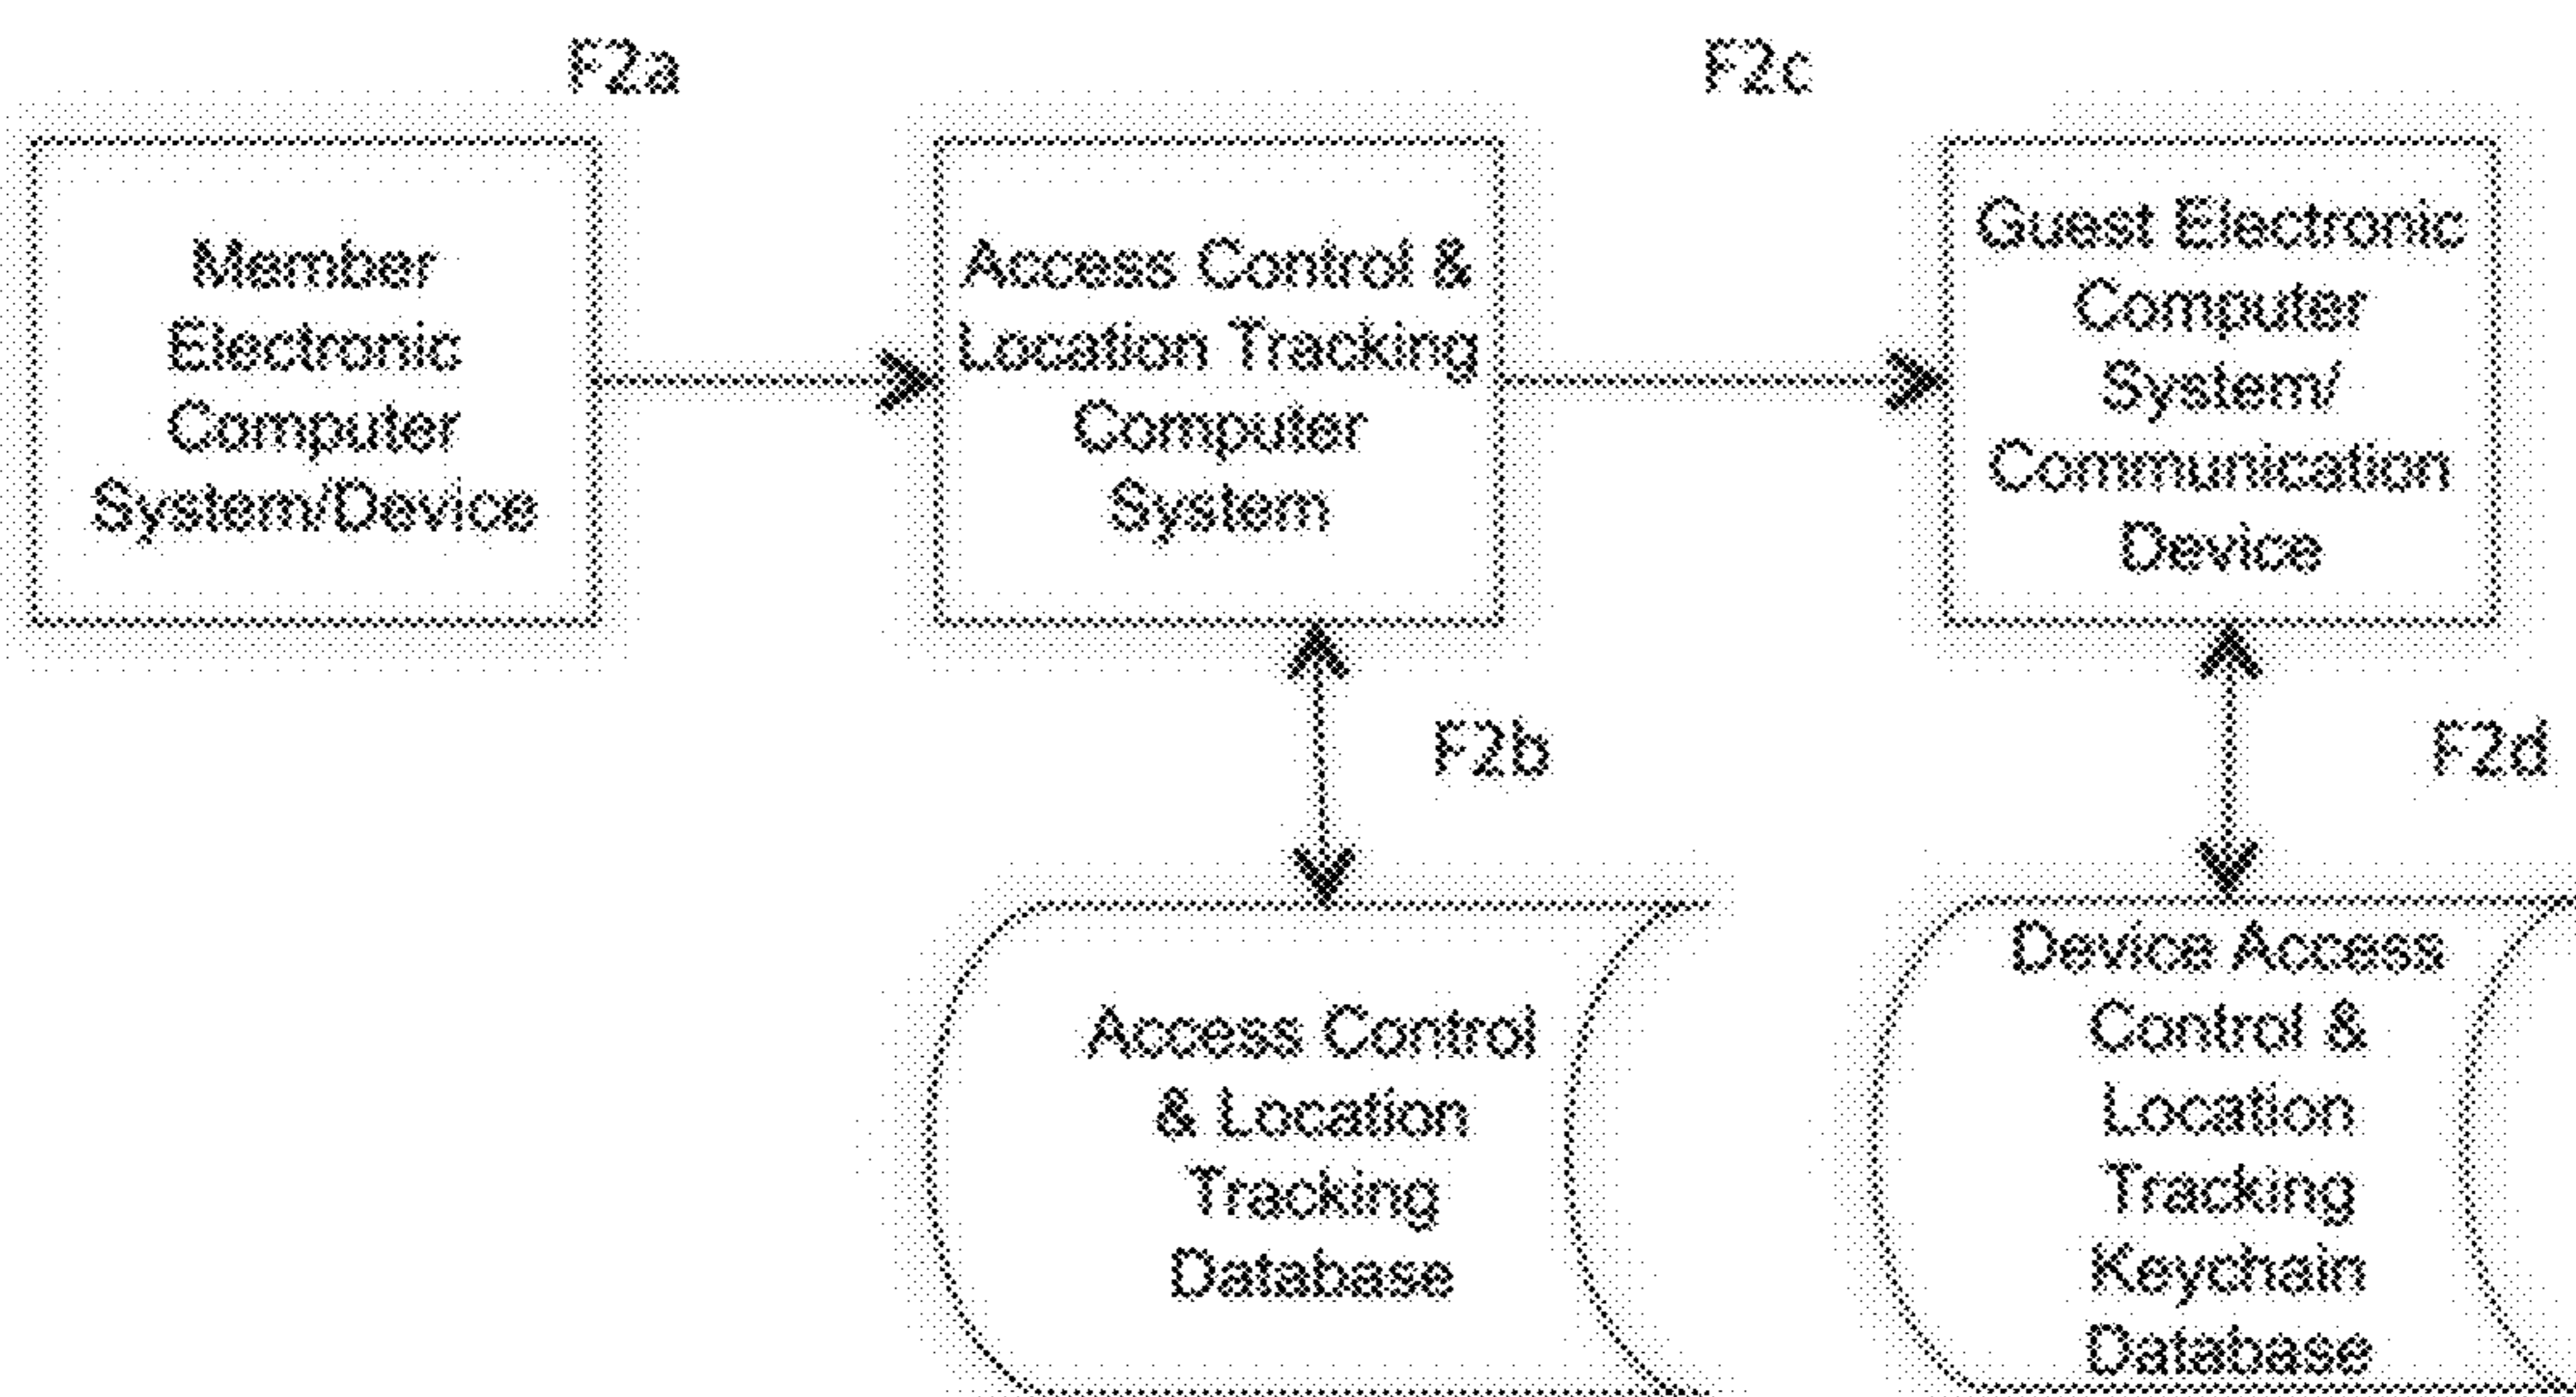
F2a

Member Electronic Computer System/Device

Access Control & Location Tracking Computer System

F2c

Guest Electronic Computer System/ Communication Device

F2b

Access Control & Location Tracking Database

F2d

Device Access Control & Location Tracking Keychain Database